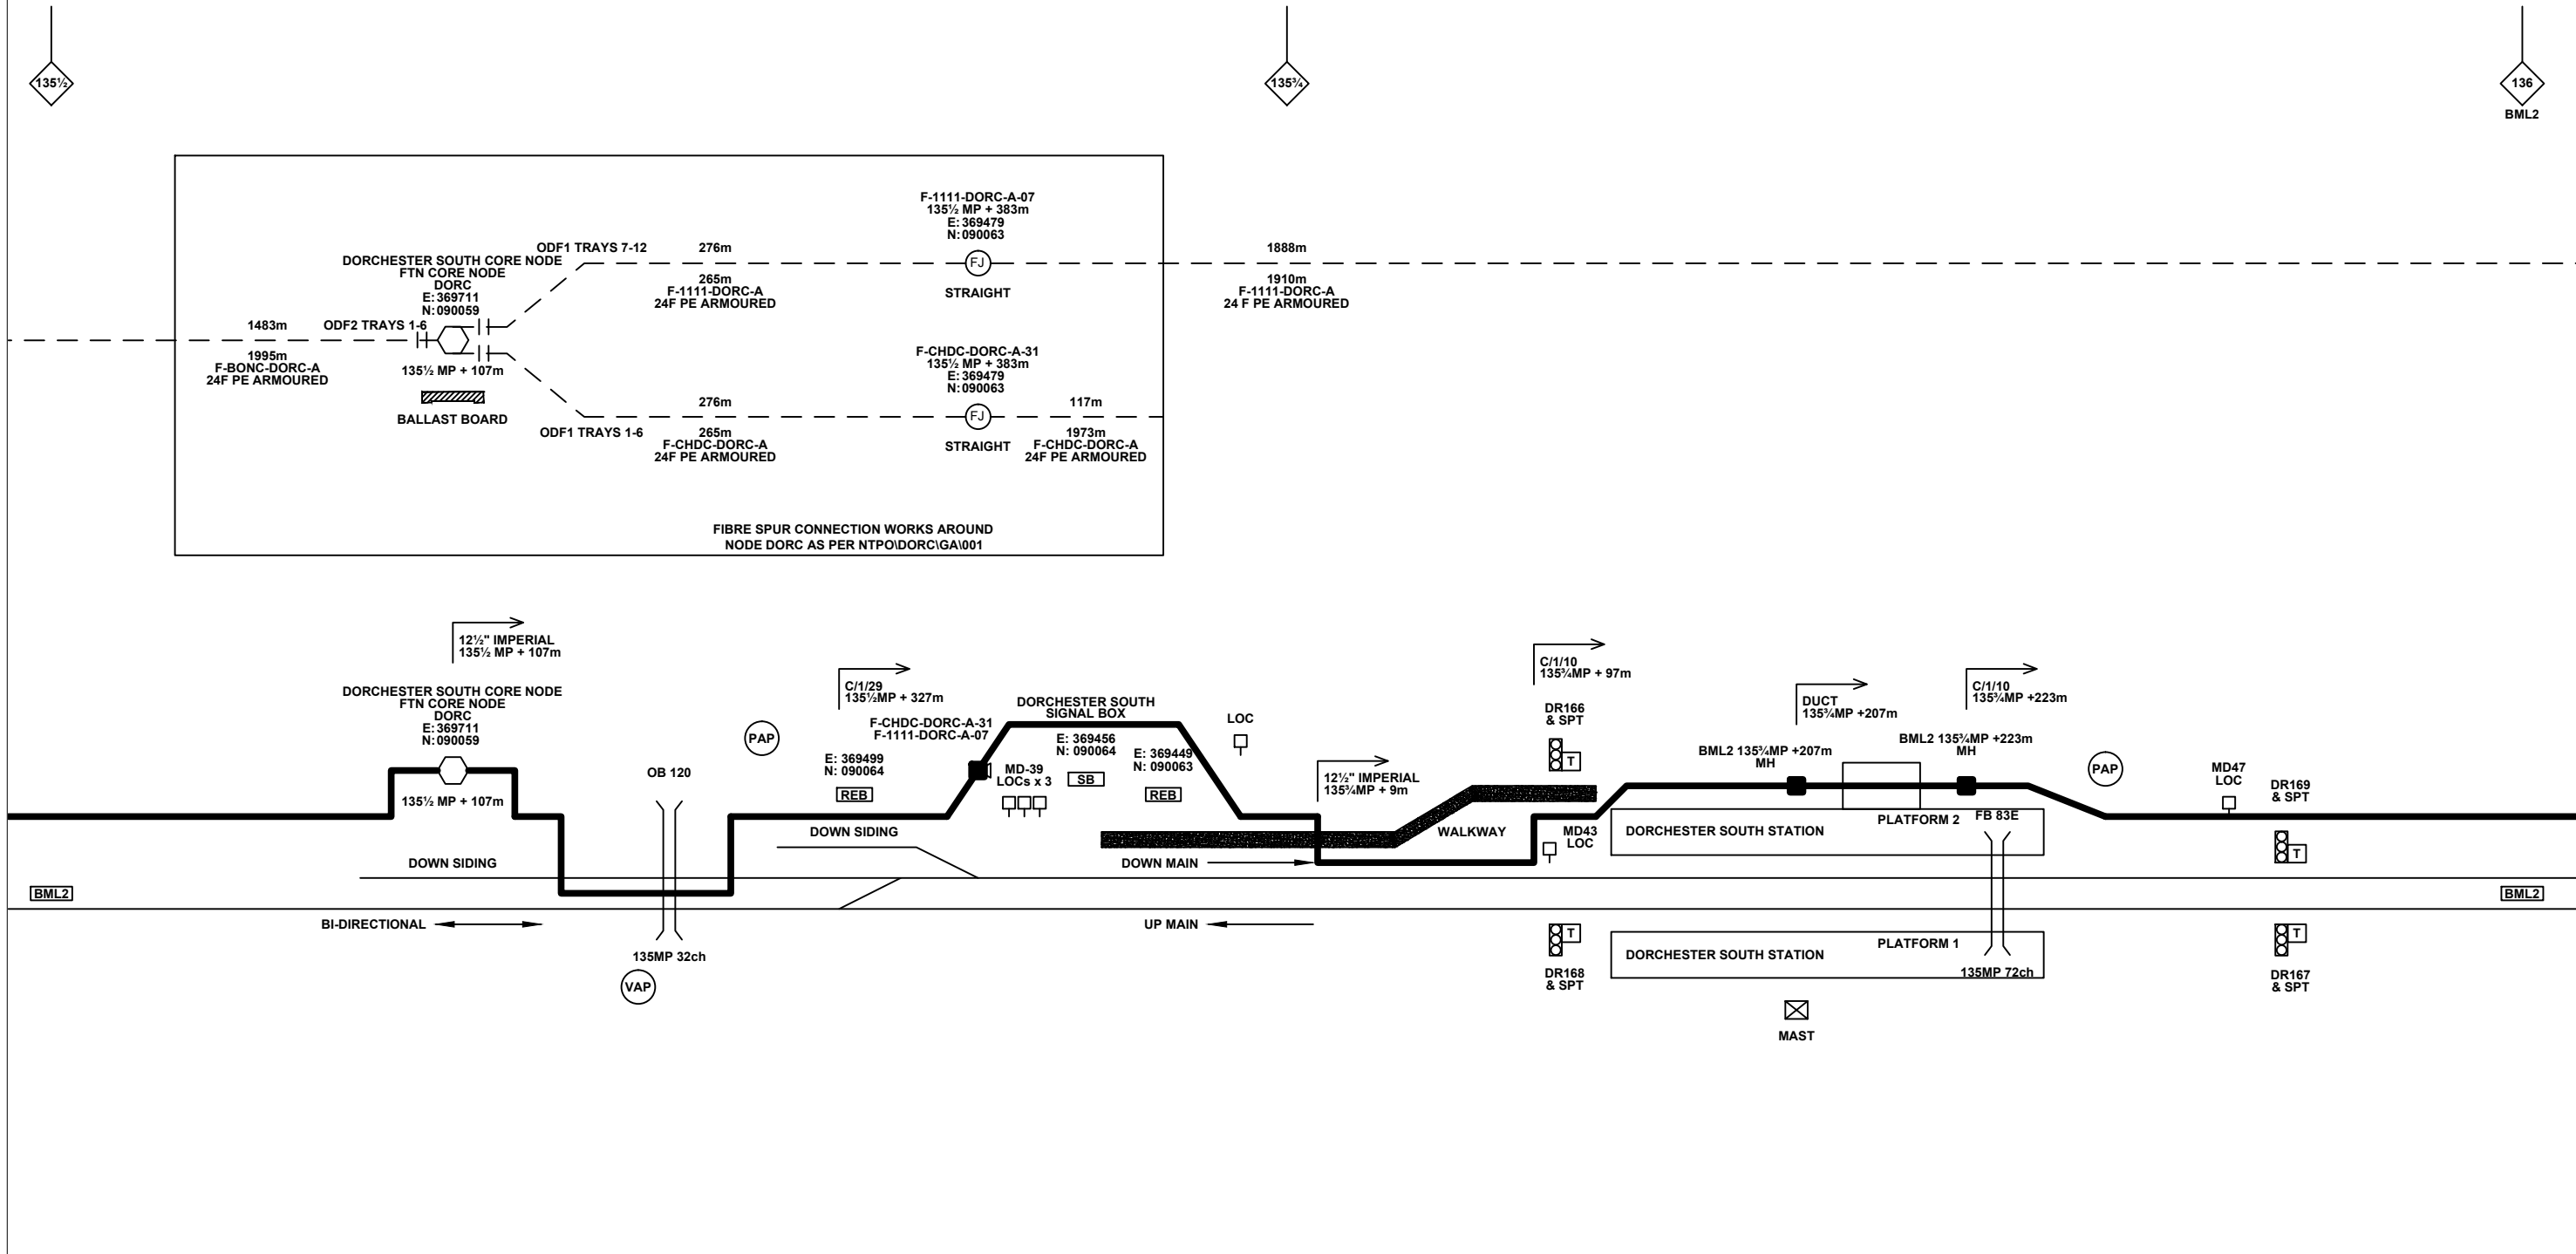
135½

135¾

136
BML2

F-1111-DORC-A-07
135½ MP + 383m
E: 369479
N: 090063

ODF1 TRAYS 7-12
276m
1888m

DORCHESTER SOUTH CORE NODE
FTN CORE NODE
DORC
E: 369711
N: 090059

FJ

265m
F-1111-DORC-A
24F PE ARMOURED

STRAIGHT

1910m
F-1111-DORC-A
24 F PE ARMOURED

1483m
ODF2 TRAYS 1-6

1995m
F-BONC-DORC-A
24F PE ARMOURED

135½ MP + 107m

F-CHDC-DORC-A-31
135½ MP + 383m
E: 369479
N: 090063

BALLAST BOARD

276m
117m

FJ

ODF1 TRAYS 1-6
265m
F-CHDC-DORC-A
24F PE ARMOURED

STRAIGHT
1973m
F-CHDC-DORC-A
24F PE ARMOURED

FIBRE SPUR CONNECTION WORKS AROUND
NODE DORC AS PER NTPO\DORC\GA\001

12½" IMPERIAL
135½ MP + 107m

DORCHESTER SOUTH CORE NODE
FTN CORE NODE
DORC
E: 369711
N: 090059

C/1/29
135½MP + 327m

F-CHDC-DORC-A-31
F-1111-DORC-A-07

DORCHESTER SOUTH
SIGNAL BOX

PAP

E: 369499
N: 090064

E: 369456
N: 090064

E: 369449
N: 090063

LOC

C/1/10
135¾MP + 97m

DR166
& SPT

T

DUCT
135¾MP +207m

C/1/10
135¾MP +223m

BML2 135¾MP +207m
MH

BML2 135¾MP +223m
MH

PAP

MD47
LOC

DR169
& SPT

MD-39
LOCs x 3

SB

REB

REB

OB 120

135½ MP + 107m

12½" IMPERIAL
135¾MP + 9m

DOWN SIDING

WALKWAY

MD43
LOC

DORCHESTER SOUTH STATION

PLATFORM 2

FB 83E

T

DOWN SIDING

DOWN MAIN

BML2

BML2

BI-DIRECTIONAL

UP MAIN

135MP 32ch

VAP

T

DR168
& SPT

DORCHESTER SOUTH STATION

PLATFORM 1

135MP 72ch

T

DR167
& SPT

MAST